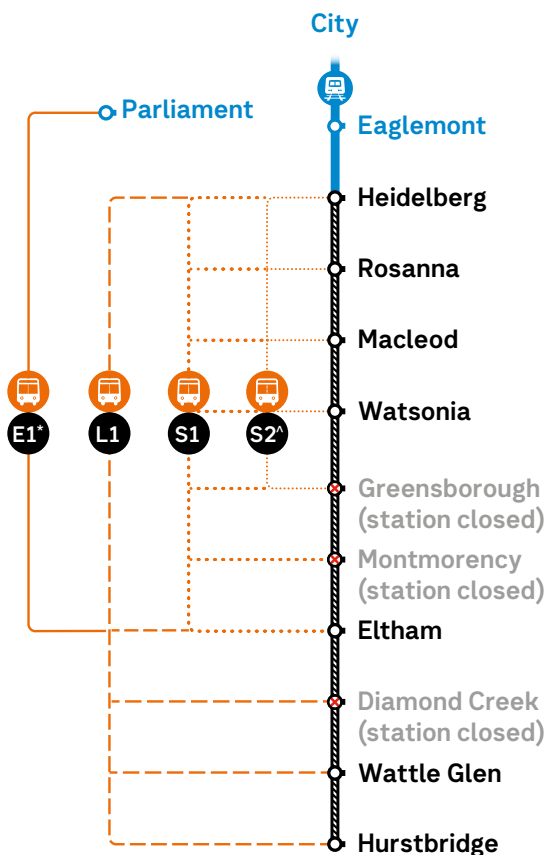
City

Parliament

Eaglemont

Heidelberg

Rosanna

Macleod

E1*

L1

S1

S2^

Watsonia

Greensborough (station closed)

Montmorency (station closed)

Eltham

Diamond Creek (station closed)

Wattle Glen

Hurstbridge